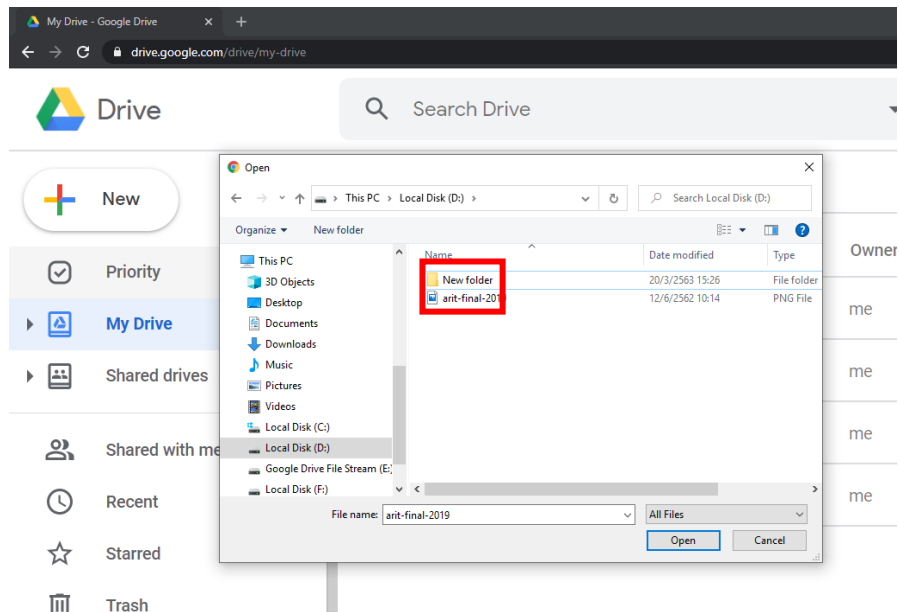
My Drive - Google Drive
drive.google.com/drive/my-drive

Drive

Search Drive

New

Priority

My Drive

Shared drives

Shared with me

Recent

Starred

Trash

Owner

me

me

me

me

Open

This PC > Local Disk (D:) >

Search Local Disk (D:)

Organize ▾ New folder

This PC
3D Objects
Desktop
Documents
Downloads
Music
Pictures
Videos
Local Disk (C:)
Local Disk (D:)
Google Drive File Stream (E:)
Local Disk (F:)

| Name | Date modified | Type |
|---|---|---|
| New folder | 20/3/2563 15:26 | File folder |
| arit-final-2019 | 12/6/2562 10:14 | PNG File |

File name: arit-final-2019

All Files

Open

Cancel